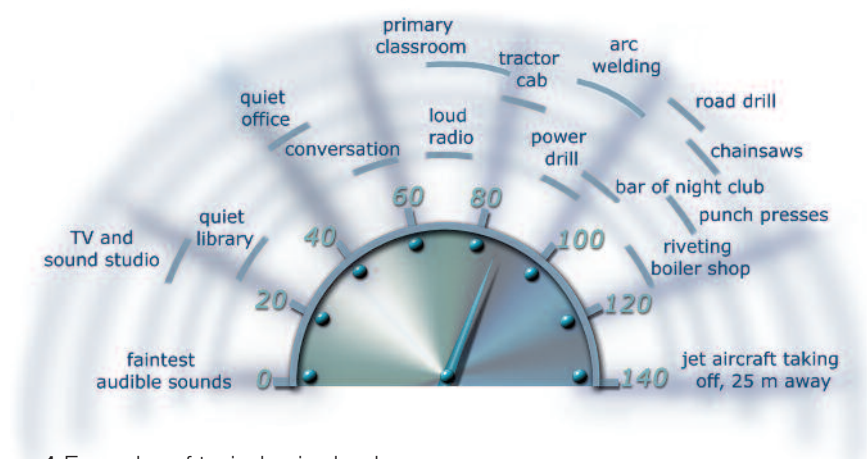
primary classroom

tractor cab

arc welding

road drill

quiet office

loud radio

conversation

power drill

chainsaws

bar of night club

punch presses

quiet library

TV and sound studio

riveting boiler shop

faintest audible sounds

jet aircraft taking off, 25 m away

0

20

40

60

80

100

120

140

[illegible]